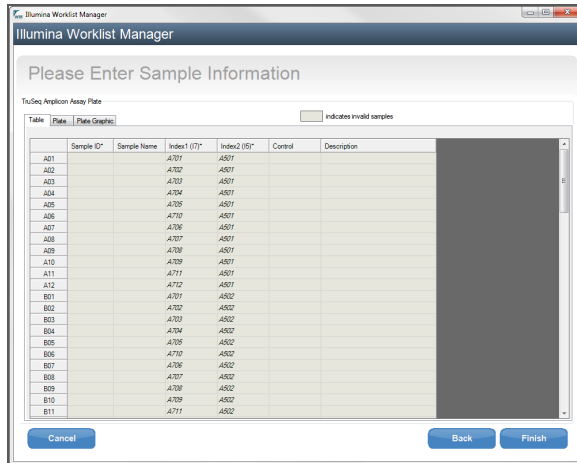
Illumina Worklist Manager

Illumina Worklist Manager

Please Enter Sample Information

TruSeq Amplicon Assay Plate

indicates invalid samples

Table | Plate | Plate Graphic

| | Sample ID* | Sample Name | Index1 (I7)* | Index2 (I5)* | Control | Description |
|---|---|---|---|---|---|---|
| A01 | | | A701 | A501 | | |
| A02 | | | A702 | A501 | | |
| A03 | | | A703 | A501 | | |
| A04 | | | A704 | A501 | | |
| A05 | | | A705 | A501 | | |
| A06 | | | A710 | A501 | | |
| A07 | | | A706 | A501 | | |
| A08 | | | A707 | A501 | | |
| A09 | | | A708 | A501 | | |
| A10 | | | A709 | A501 | | |
| A11 | | | A711 | A501 | | |
| A12 | | | A712 | A501 | | |
| B01 | | | A701 | A502 | | |
| B02 | | | A702 | A502 | | |
| B03 | | | A703 | A502 | | |
| B04 | | | A704 | A502 | | |
| B05 | | | A705 | A502 | | |
| B06 | | | A710 | A502 | | |
| B07 | | | A706 | A502 | | |
| B08 | | | A707 | A502 | | |
| B09 | | | A708 | A502 | | |
| B10 | | | A709 | A502 | | |
| B11 | | | A711 | A502 | | |

Cancel

Back

Finish